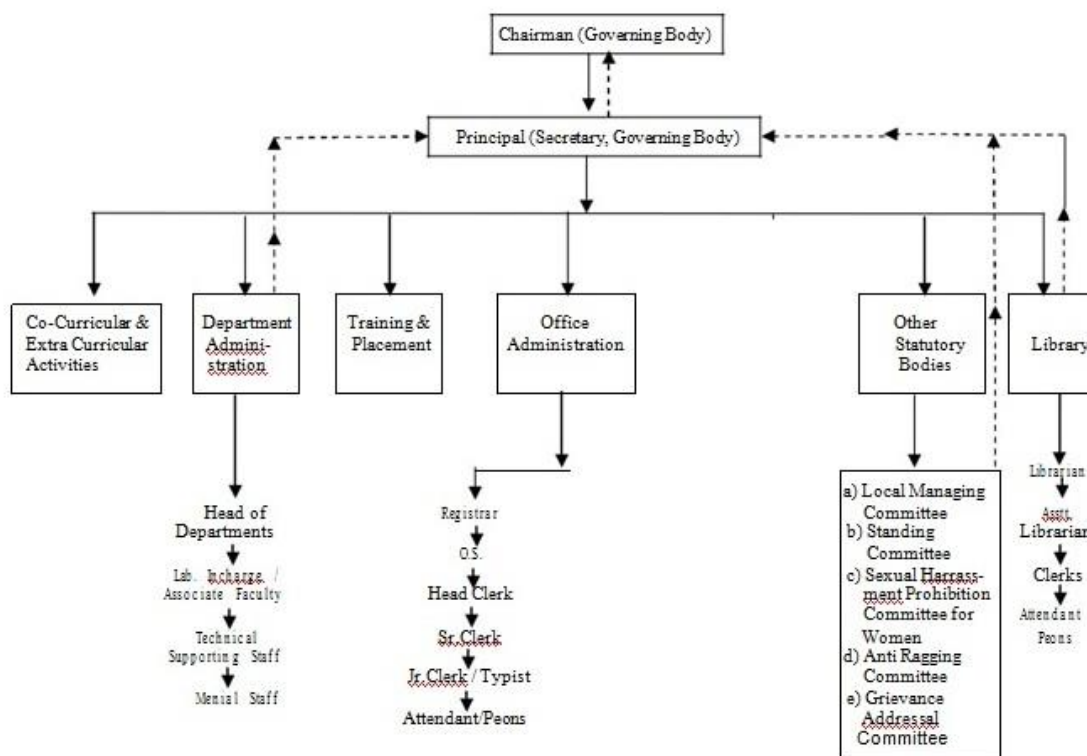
Chairman (Governing Body)

Principal (Secretary, Governing Body)

Co-Curricular & Extra Curricular Activities

Department Administration

Training & Placement

Office Administration

Other Statutory Bodies

Library

Head of Departments

Lab. Incharge / Associate Faculty

Technical Supporting Staff

Menial Staff

Registrar

O.S.

Head Clerk

Sr.Clerk

Jr.Clerk / Typist

Attendant/Peons

a) Local Managing Committee
b) Standing Committee
c) Sexual Harrassment Prohibition Committee for Women
d) Anti Ragging Committee
e) Grievance Addressal Committee

Librarian

Asstt. Librarian

Clerks

Attendant Peons